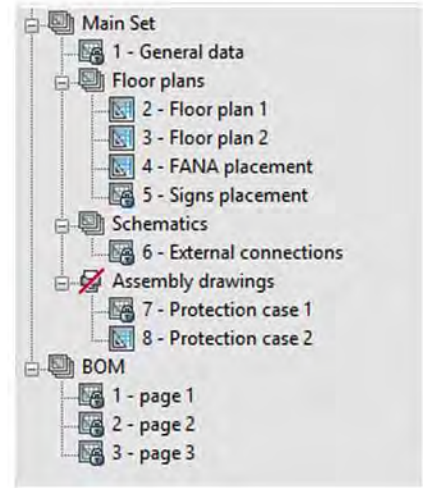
Main Set
1 - General data
Floor plans
2 - Floor plan 1
3 - Floor plan 2
4 - FANA placement
5 - Signs placement
Schematics
6 - External connections
Assembly drawings
7 - Protection case 1
8 - Protection case 2
BOM
1 - page 1
2 - page 2
3 - page 3